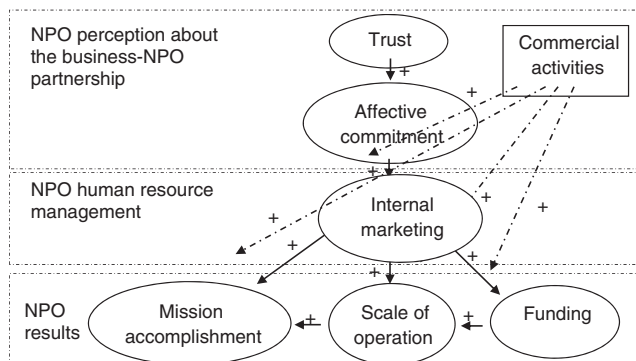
NPO perception about the business-NPO partnership

Trust

+

Commercial activities

+

Affective commitment

+

+

NPO human resource management

+

Internal marketing

+

+

+

+

+

+

NPO results

Mission accomplishment

+

Scale of operation

+

Funding